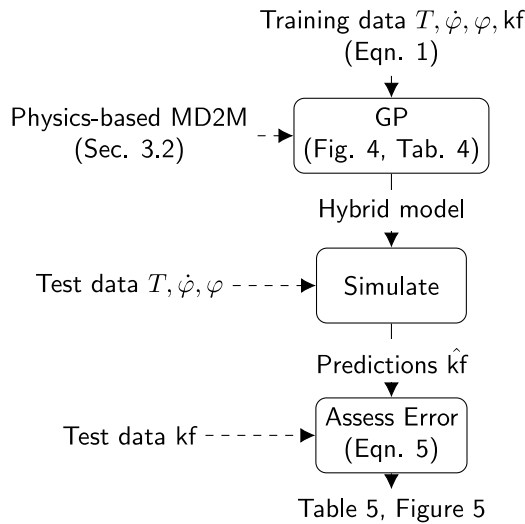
Training data $T, \dot{\varphi}, \varphi, \mathrm{kf}$
(Eqn. 1)

Physics-based MD2M
(Sec. 3.2)

GP
(Fig. 4, Tab. 4)

Hybrid model

Test data $T, \dot{\varphi}, \varphi$

Simulate

Predictions $\hat{\mathrm{kf}}$

Test data kf

Assess Error
(Eqn. 5)

Table 5, Figure 5